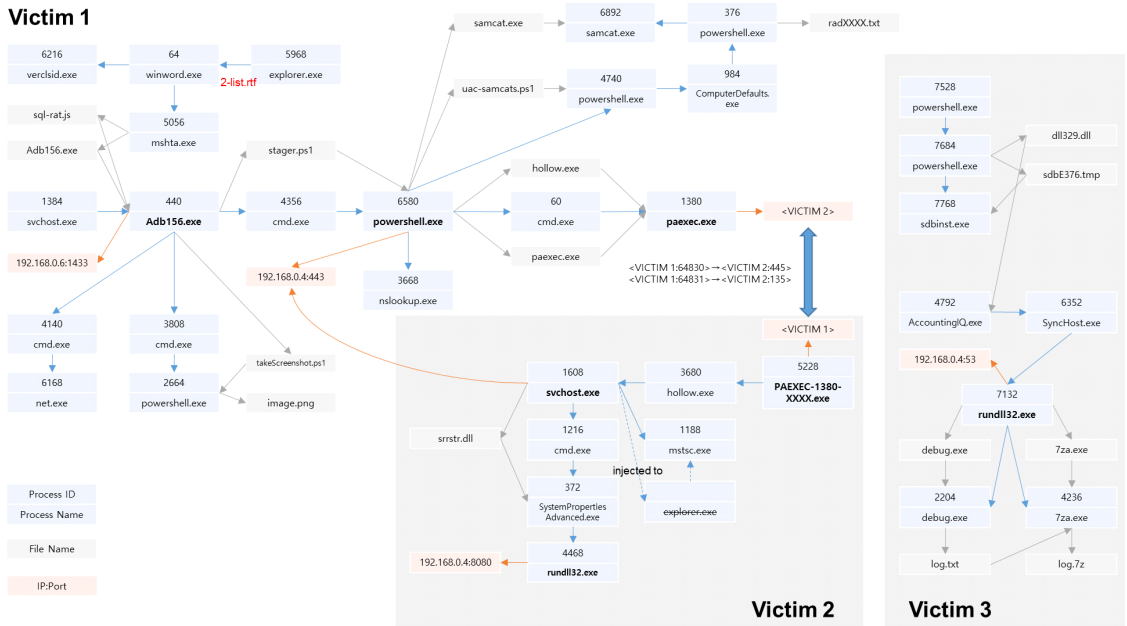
Victim 1

6216
verclsid.exe

64
winword.exe

5968
explorer.exe

2-list.rtf

sql-rat.js

5056
mshta.exe

Adb156.exe

1384
svchost.exe

440
Adb156.exe

4356
cmd.exe

stager.ps1

6580
powershell.exe

192.168.0.6:1433

192.168.0.4:443

3668
nslookup.exe

4140
cmd.exe

3808
cmd.exe

6168
net.exe

2664
powershell.exe

takeScreenshot.ps1

image.png

samcat.exe

6892
samcat.exe

376
powershell.exe

radXXXX.txt

uac-samcats.ps1

4740
powershell.exe

984
ComputerDefaults.exe

hollow.exe

60
cmd.exe

paexec.exe

1380
paexec.exe

<VICTIM 2>

<VICTIM 1:64830> → <VICTIM 2:445>
<VICTIM 1:64831> → <VICTIM 2:135>

<VICTIM 1>

5228
PAEXEC-1380-XXXX.exe

3680
hollow.exe

1608
svchost.exe

1188
mstsc.exe

srrstr.dll

1216
cmd.exe

injected to

372
SystemProperties Advanced.exe

explorer.exe

192.168.0.4:8080

4468
rundll32.exe

Process ID
Process Name

File Name

IP:Port

Victim 2

7528
powershell.exe

7684
powershell.exe

dll329.dll

sdbE376.tmp

7768
sdbinst.exe

4792
AccountingIQ.exe

6352
SyncHost.exe

192.168.0.4:53

7132
rundll32.exe

debug.exe

7za.exe

2204
debug.exe

4236
7za.exe

log.txt

log.7z

Victim 3